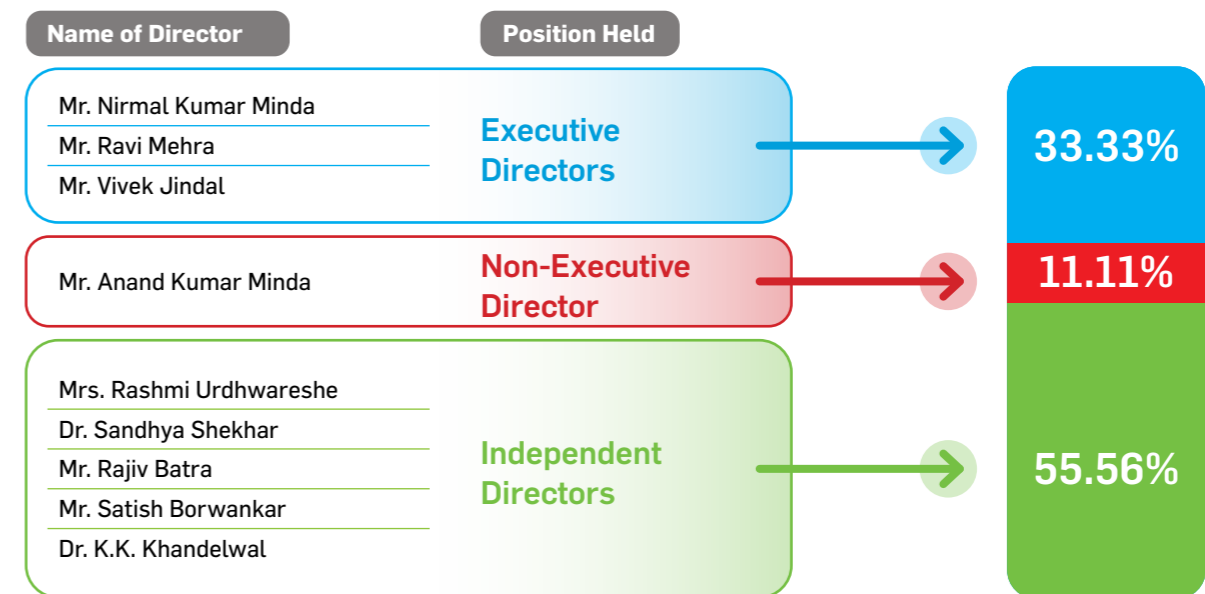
Name of Director

Position Held

Mr. Nirmal Kumar Minda
Mr. Ravi Mehra
Mr. Vivek Jindal

Executive Directors

33.33%

Mr. Anand Kumar Minda

Non-Executive Director

11.11%

Mrs. Rashmi Urdhwareshe
Dr. Sandhya Shekhar
Mr. Rajiv Batra
Mr. Satish Borwankar
Dr. K.K. Khandelwal

Independent Directors

55.56%